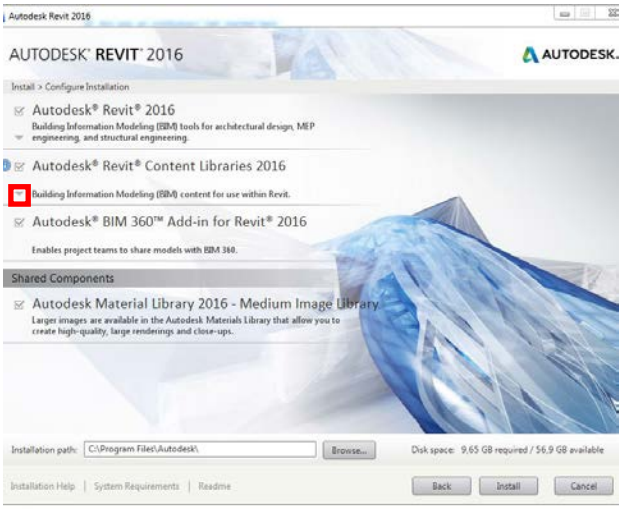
Autodesk Revit 2016

AUTODESK® REVIT® 2016

AUTODESK.

Install > Configure Installation

Autodesk® Revit® 2016

Building Information Modeling (BIM) tools for architectural design, MEP engineering, and structural engineering.

Autodesk® Revit® Content Libraries 2016

Building Information Modeling (BIM) content for use within Revit.

Autodesk® BIM 360™ Add-in for Revit® 2016

Enables project teams to share models with BIM 360.

Shared Components

Autodesk Material Library 2016 - Medium Image Library

Larger images are available in the Autodesk Materials Library that allow you to create high-quality, large renderings and close-ups.

Installation path: C:\Program Files\Autodesk\ Browse...

Disk space: 9,65 GB required / 56,9 GB available

Installation Help | System Requirements | Readme

Back Install Cancel